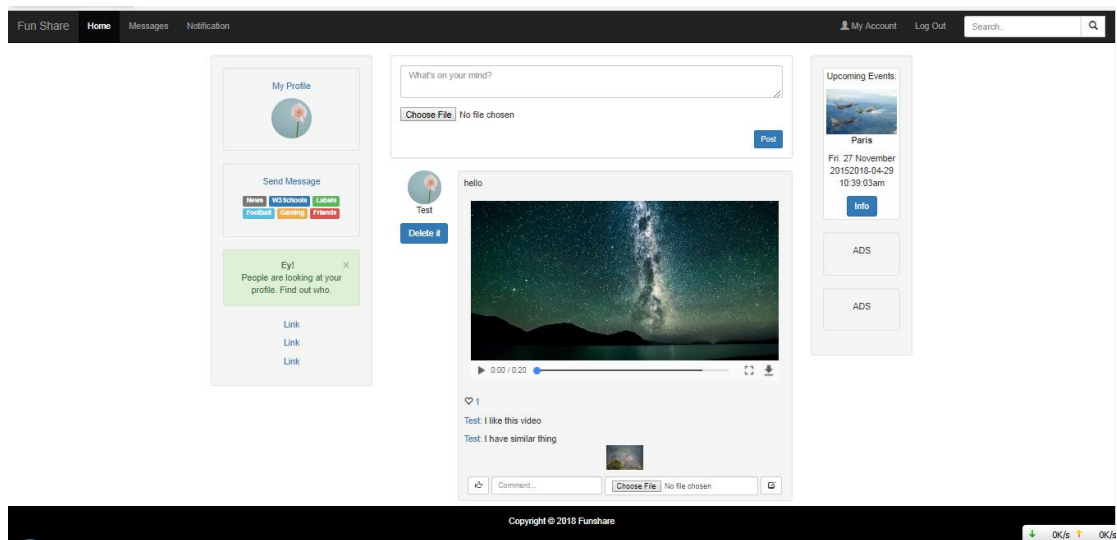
Fun Share Home Messages Notification

My Account Log Out Search...

My Profile

Send Message

News W3Schools Labels Football Gaming Friends

Ey! ×
People are looking at your profile. Find out who.

Link
Link
Link

What's on your mind?

Choose File No file chosen

Post

Test

Delete it

hello

0:00 / 0:20

♡1

Test: I like this video

Test: I have similar thing

Comment...

Choose File No file chosen

Upcoming Events:

Paris

Fri. 27 November 20152018-04-29 10:39:03am

Info

ADS

ADS

Copyright © 2018 Funshare

0K/s 0K/s